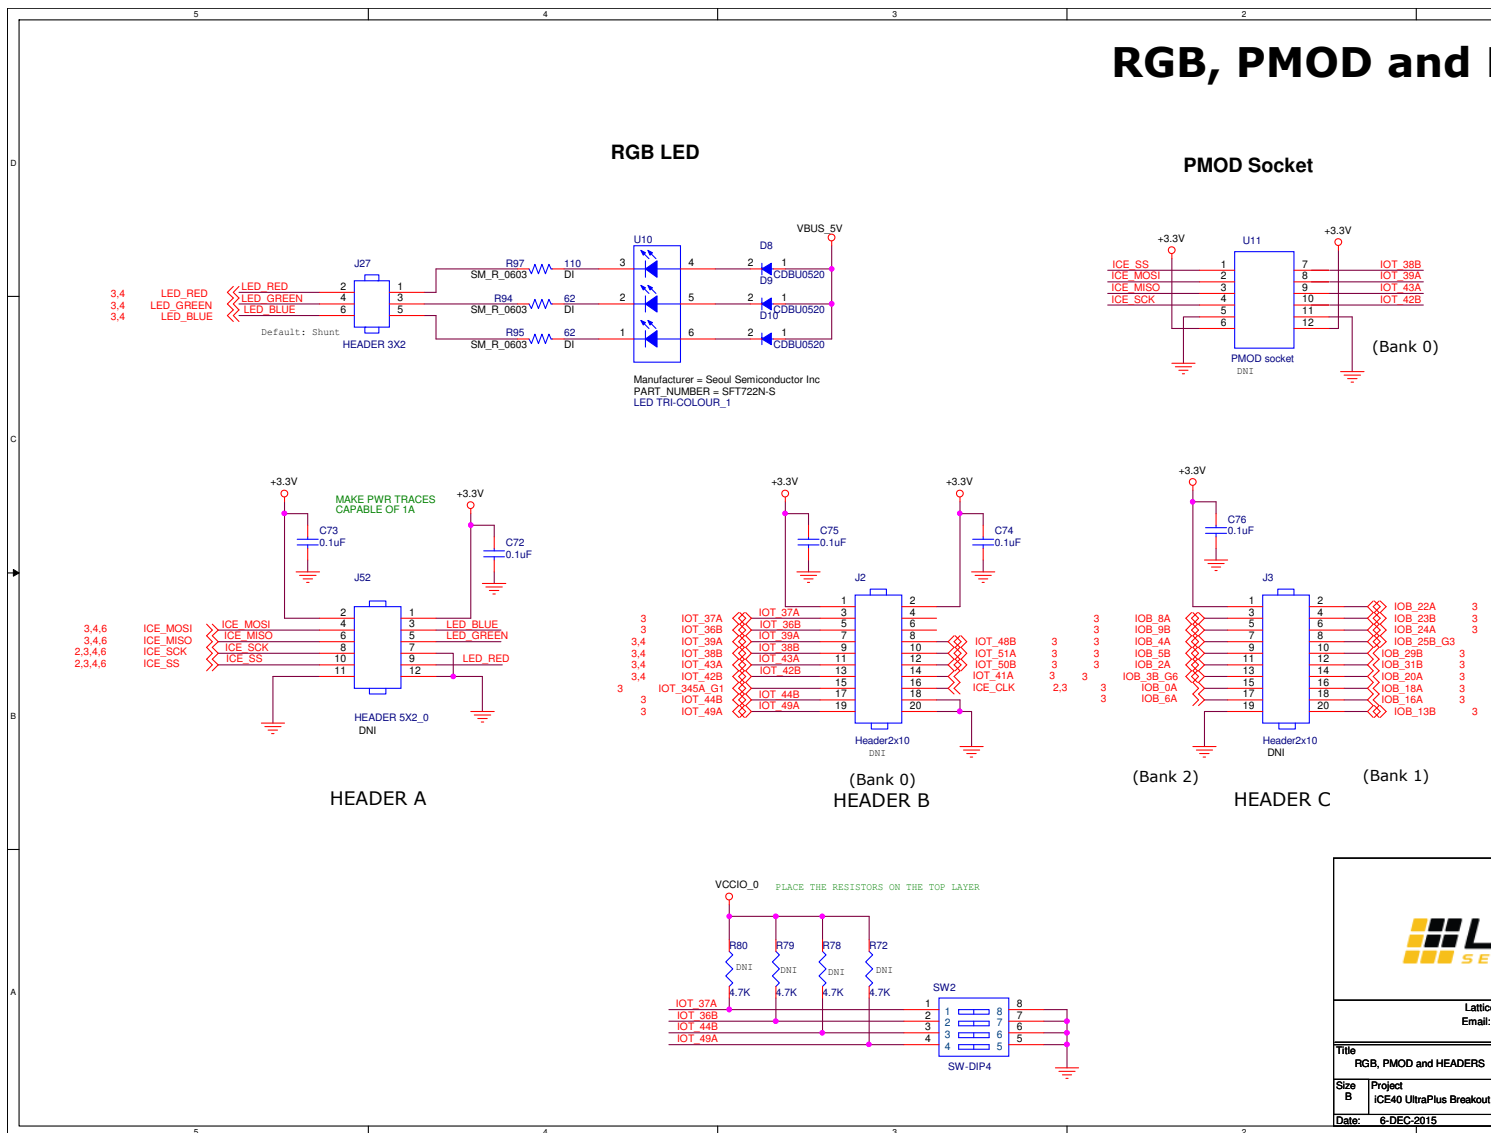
5 4 3 2

RGB, PMOD and

D

RGB LED

PMOD Socket

VBUS_5V

U10

D8

J27

R97 110
SM_R_0603 DI

3 4 2 1

3,4 LED_RED
3,4 LED_GREEN
3,4 LED_BLUE

LED_RED
LED_GREEN
LED_BLUE

2 1
4 3
6 5

CDBU0520
D9

R94 62
SM_R_0603 DI

2 5 2 1

CDBU0520
D10

R95 62
SM_R_0603 DI

1 6 2 1

CDBU0520

Default: Shunt

HEADER 3X2

Manufacturer = Seoul Semiconductor Inc
PART_NUMBER = SFT722N-S
LED TRI-COLOUR_1

+3.3V U11 +3.3V

ICE_SS 1 7 IOT_38B
ICE_MOSI 2 8 IOT_39A
ICE_MISO 3 9 IOT_43A
ICE_SCK 4 10 IOT_42B
5 11
6 12

PMOD socket
DNI

(Bank 0)

C

+3.3V

MAKE PWR TRACES CAPABLE OF 1A

+3.3V

C73
0.1uF

C72
0.1uF

J52

3,4,6 ICE_MOSI
3,4,6 ICE_MISO
2,3,4,6 ICE_SCK
2,3,4,6 ICE_SS

ICE_MOSI
ICE_MISO
ICE_SCK
ICE_SS

2 1
4 3
6 5
8 7
10 9
11 12

LED_BLUE
LED_GREEN
LED_RED

HEADER 5X2_0
DNI

HEADER A

+3.3V +3.3V

C75
0.1uF

C74
0.1uF

J2

3 IOT_37A
3 IOT_36B
3,4 IOT_39A
3,4 IOT_38B
3,4 IOT_43A
3,4 IOT_42B
3 IOT_345A_G1
3 IOT_44B
3 IOT_49A

IOT_37A
IOT_36B
IOT_39A
IOT_38B
IOT_43A
IOT_42B
IOT_44B
IOT_49A

1 2
3 4
5 6
7 8
9 10
11 12
13 14
15 16
17 18
19 20

IOT_48B 3
IOT_51A 3
IOT_50B 3
IOT_41A 3
ICE_CLK 2,3

Header2x10
DNI

(Bank 0)
HEADER B

+3.3V

C76
0.1uF

J3

3 IOB_8A
3 IOB_9B
3 IOB_4A
3 IOB_5B
3 IOB_2A
3 IOB_3B_G6
3 IOB_0A
3 IOB_6A

1 2
3 4
5 6
7 8
9 10
11 12
13 14
15 16
17 18
19 20

IOB_22A 3
IOB_23B 3
IOB_24A 3
IOB_25B_G3
IOB_29B 3
IOB_31B 3
IOB_20A 3
IOB_18A 3
IOB_16A 3
IOB_13B 3

Header2x10
DNI

(Bank 2) (Bank 1)
HEADER C

B

VCCIO_0

PLACE THE RESISTORS ON THE TOP LAYER

R80 R79 R78 R72
DNI DNI DNI DNI
4.7K 4.7K 4.7K 4.7K

SW2

IOT_37A
IOT_36B
IOT_44B
IOT_49A

1 8
2 7
3 6
4 5

1 8
2 7
3 6
4 5

SW-DIP4

A

Lattic
Email:

Title
RGB, PMOD and HEADERS

Size B
Project
iCE40 UltraPlus Breakout

Date: 6-DEC-2015

5 4 3 2